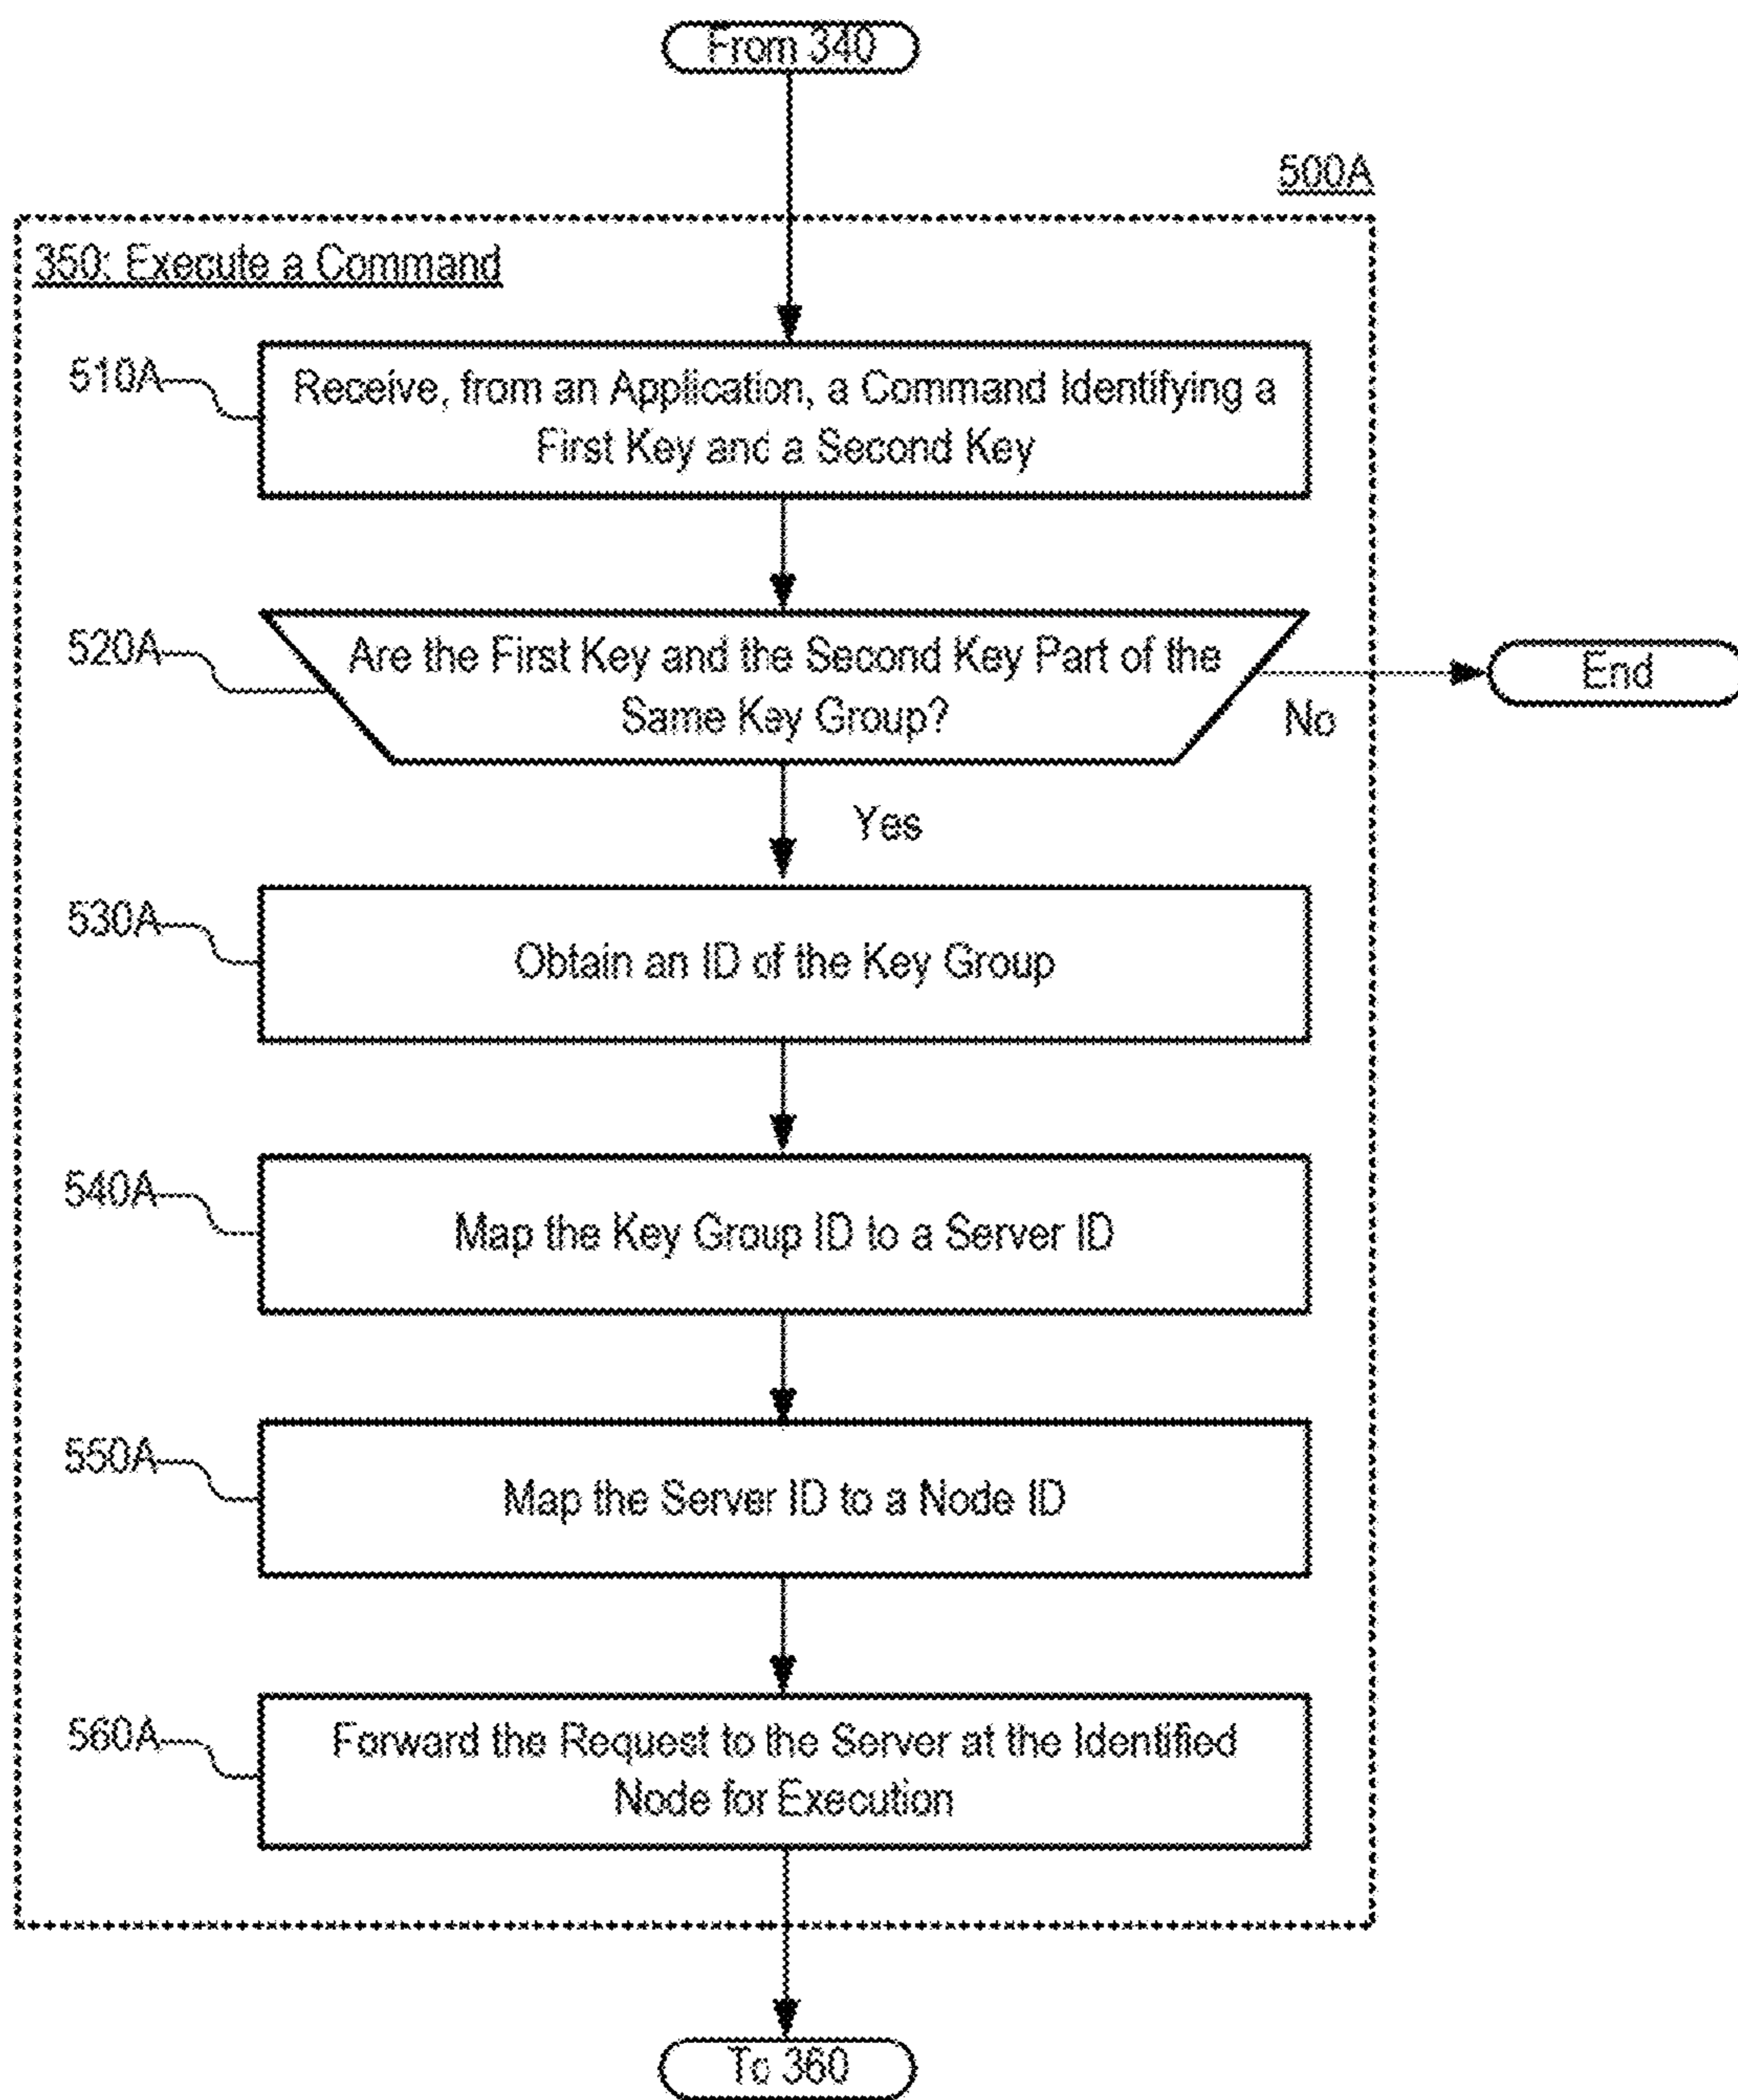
From 340

500A

350: Execute a Command

510A

Receive, from an Application, a Command Identifying a First Key and a Second Key

520A

Are the First Key and the Second Key Part of the Same Key Group?

No

End

Yes

530A

Obtain an ID of the Key Group

540A

Map the Key Group ID to a Server ID

550A

Map the Server ID to a Node ID

560A

Forward the Request to the Server at the Identified Node for Execution

To 360